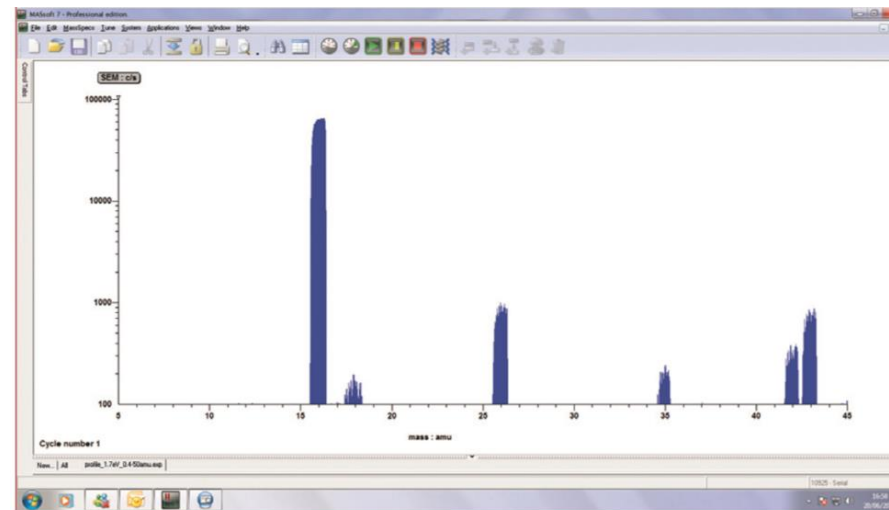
MASsoft 7 - Professional edition

File Edit MassSpecs Tune System Applications Views Window Help

Control Tabs

SEM : c/s

100000

10000

1000

100

5 10 15 20 25 30 35 40 45

mass : amu

Cycle number 1

New... All profile_1.7eV_0.4-50amu.exp

10525 - Serial